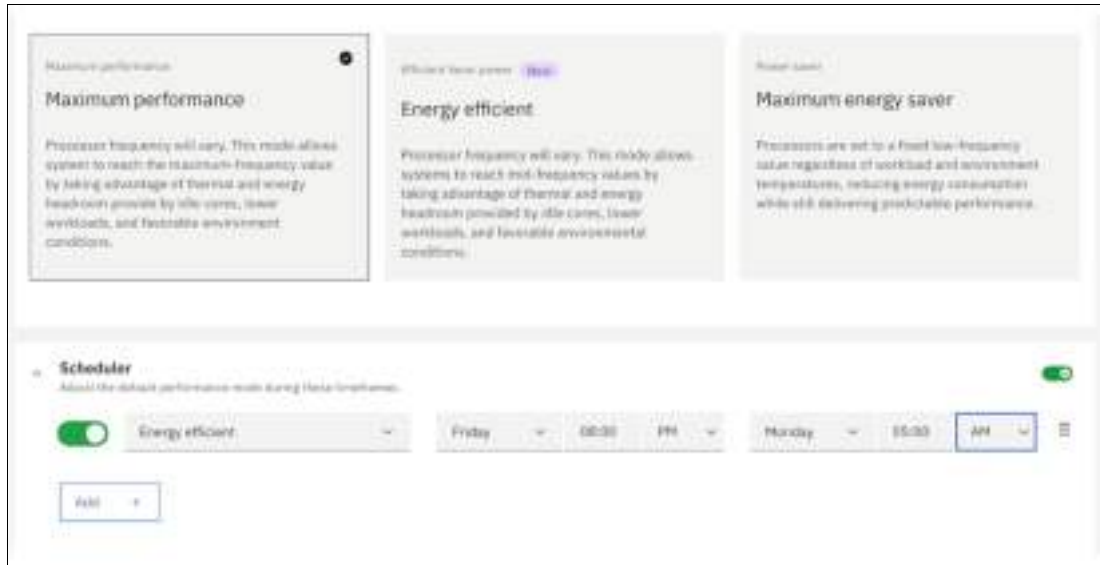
Maximum performance

Maximum performance

Processor frequency will vary. This mode allows system to reach the maximum-frequency value by taking advantage of thermal and energy headroom provide by idle cores, lower workloads, and favorable environment conditions.

Efficient base power New

Energy efficient

Processor frequency will vary. This mode allows systems to reach mid-frequency values by taking advantage of thermal and energy headroom provided by idle cores, lower workloads, and favorable environmental conditions.

Power saver

Maximum energy saver

Processors are set to a fixed low-frequency value regardless of workload and environment temperatures, reducing energy consumption while still delivering predictable performance.

Scheduler

Adjust the default performance mode during these timeframes.

Energy efficient

Friday

08:00

PM

Monday

05:00

AM

Add +